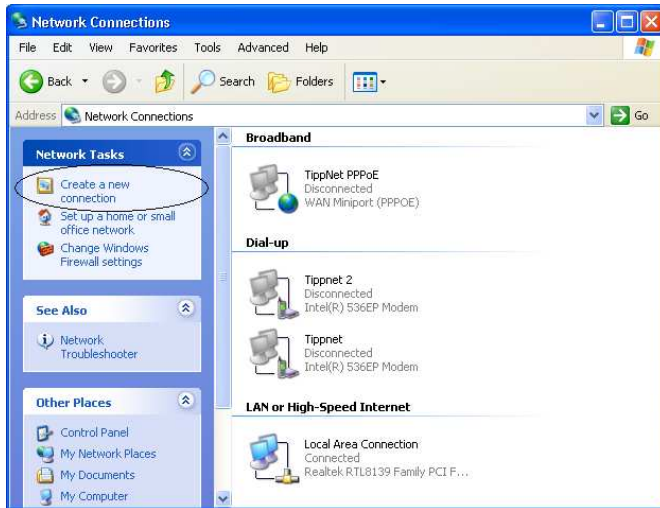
Network Connections

File Edit View Favorites Tools Advanced Help

Back Search Folders

Address Network Connections Go

Network Tasks

Create a new connection

Set up a home or small office network

Change Windows Firewall settings

See Also

Network Troubleshooter

Other Places

Control Panel

My Network Places

My Documents

My Computer

Broadband

TippNet PPPoE
Disconnected
WAN Miniport (PPPOE)

Dial-up

Tippnet 2
Disconnected
Intel(R) 536EP Modem

Tippnet
Disconnected
Intel(R) 536EP Modem

LAN or High-Speed Internet

Local Area Connection
Connected
Realtek RTL8139 Family PCI F...